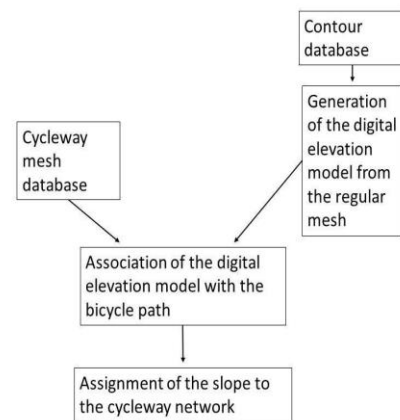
Contour database

Generation of the digital elevation model from the regular mesh

Cycleway mesh database

Association of the digital elevation model with the bicycle path

Assignment of the slope to the cycleway network